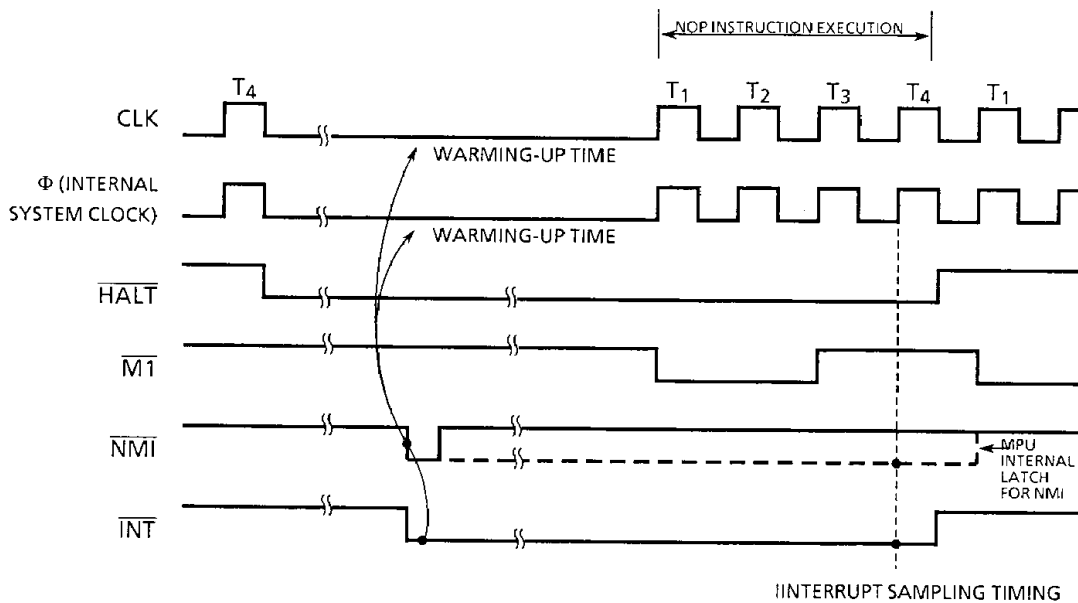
NOP INSTRUCTION EXECUTION

$T_4$

$T_1$ $T_2$ $T_3$ $T_4$ $T_1$

CLK

WARMING-UP TIME

Φ (INTERNAL SYSTEM CLOCK)

WARMING-UP TIME

$\overline{HALT}$

$\overline{M1}$

$\overline{NMI}$

MPU INTERNAL LATCH FOR NMI

$\overline{INT}$

INTERRUPT SAMPLING TIMING